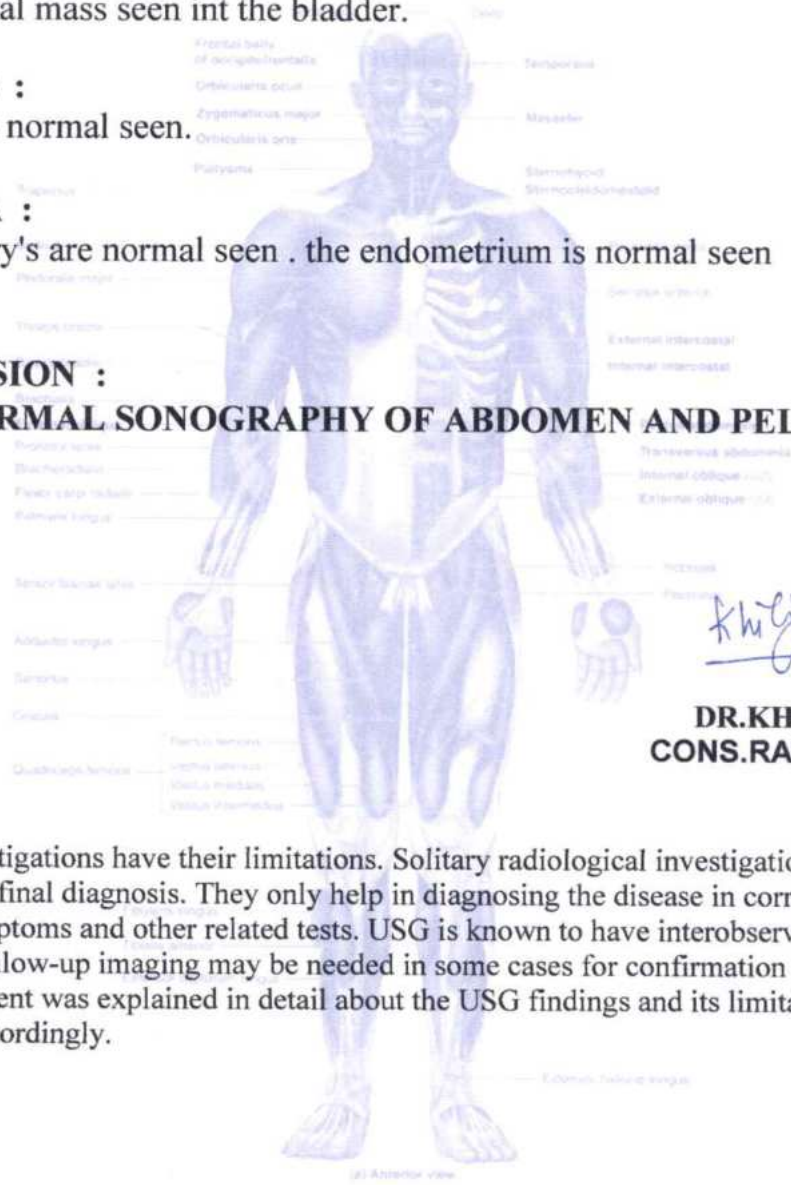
al mass seen int the bladder.

:
normal seen.

:
y's are normal seen . the endometrium is normal seen

SION :
RMAL SONOGRAPHY OF ABDOMEN AND PEL

Khi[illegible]

DR.KH
CONS.RA

tigations have their limitations. Solitary radiological investigatio final diagnosis. They only help in diagnosing the disease in corr ptoms and other related tests. USG is known to have interobserv low-up imaging may be needed in some cases for confirmation ent was explained in detail about the USG findings and its limita ordingly.

Frontal belly of occipitofrontalis
Orbicularis oculi
Zygomaticus major
Orbicularis oris
Platysma
Trapezius
Pectoralis major
Triceps brachii
Biceps brachii
Brachialis
Pronator teres
Brachioradialis
Flexor carpi radialis
Palmaris longus
Tensor fasciae latae
Adductor longus
Sartorius
Gracilis
Rectus femoris
Vastus lateralis
Vastus medialis
Vastus intermedius
Quadriceps femoris
Fibularis longus
Tibialis anterior
Extensor digitorum longus
Temporalis
Masseter
Sternohyoid
Sternocleidomastoid
Serratus anterior
External intercostal
Internal intercostal
Transversus abdominis
Internal oblique
External oblique
Iliopsoas
Pectineus
Extensor hallucis longus
(a) Anterior view